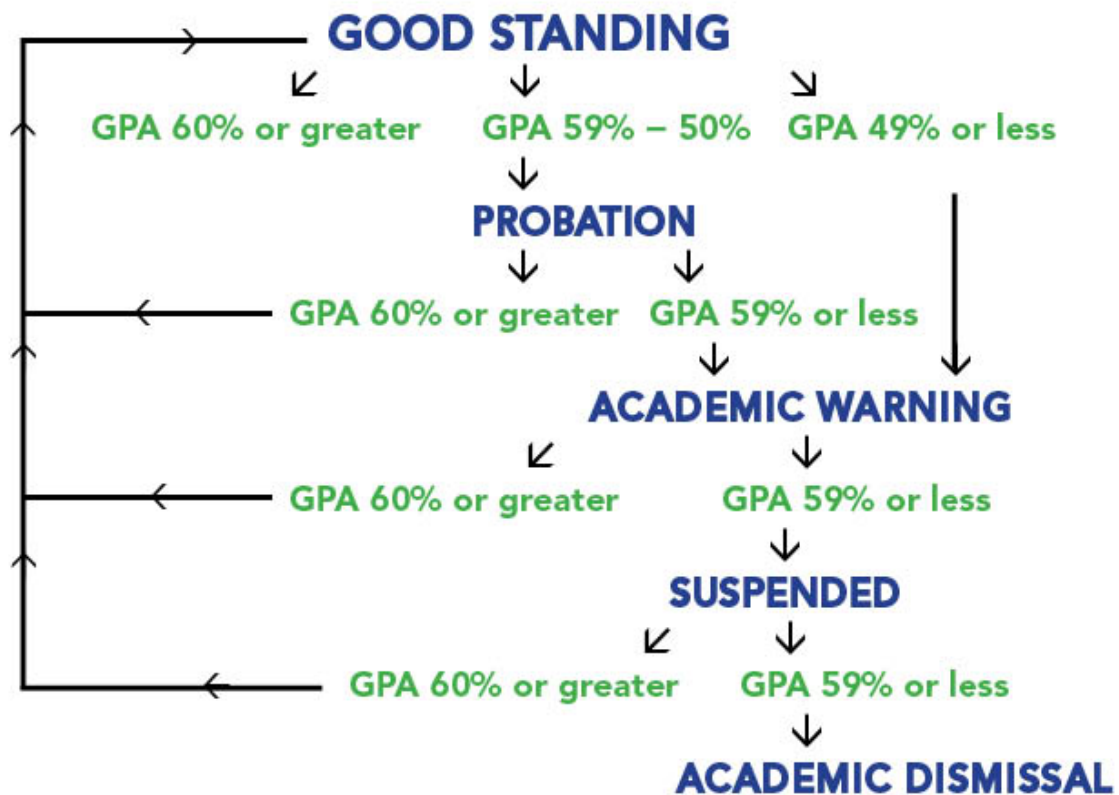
GOOD STANDING

GPA 60% or greater GPA 59% – 50% GPA 49% or less

PROBATION

GPA 60% or greater GPA 59% or less

ACADEMIC WARNING

GPA 60% or greater GPA 59% or less

SUSPENDED

GPA 60% or greater GPA 59% or less

ACADEMIC DISMISSAL